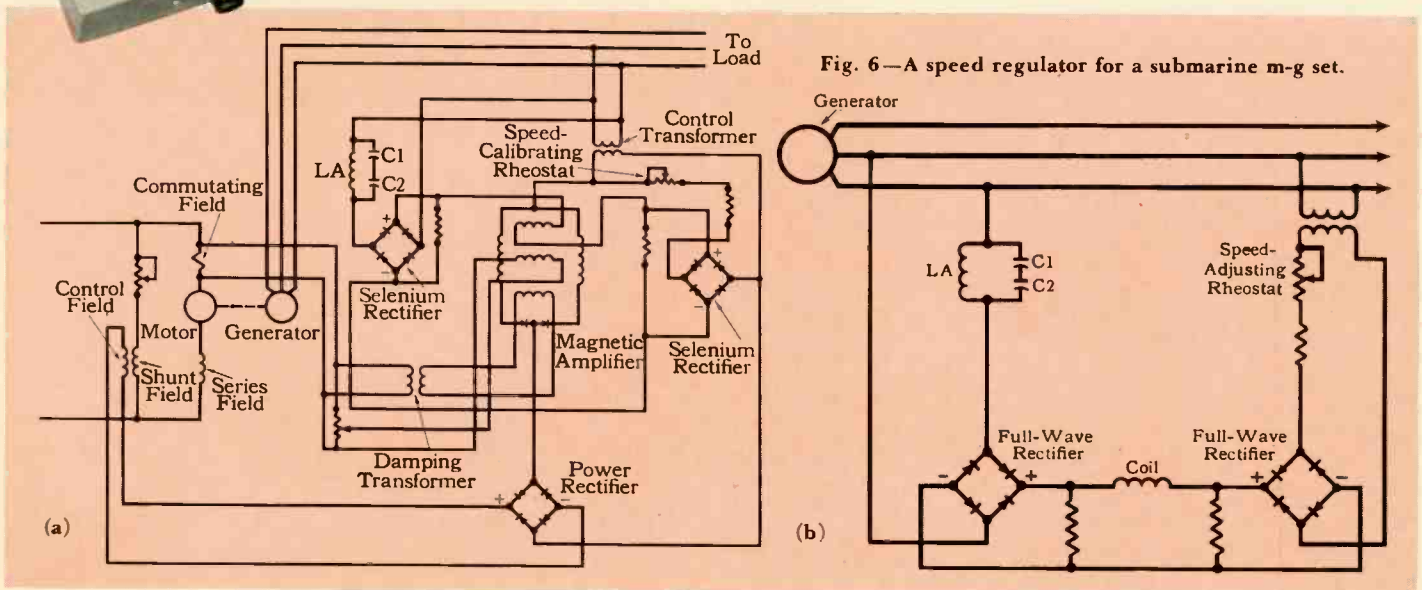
To Load

Fig. 6—A speed regulator for a submarine m-g set.

Generator

Control Transformer

Speed-Calibrating Rheostat

LA

C1

C2

Commutating Field

+

−

Selenium Rectifier

Control Field

Motor

Generator

Shunt Field

Series Field

Magnetic Amplifier

+

−

Selenium Rectifier

Damping Transformer

Power Rectifier

+

−

(a)

LA

C1

C2

Speed-Adjusting Rheostat

Full-Wave Rectifier

−

+

Coil

Full-Wave Rectifier

+

−

(b)